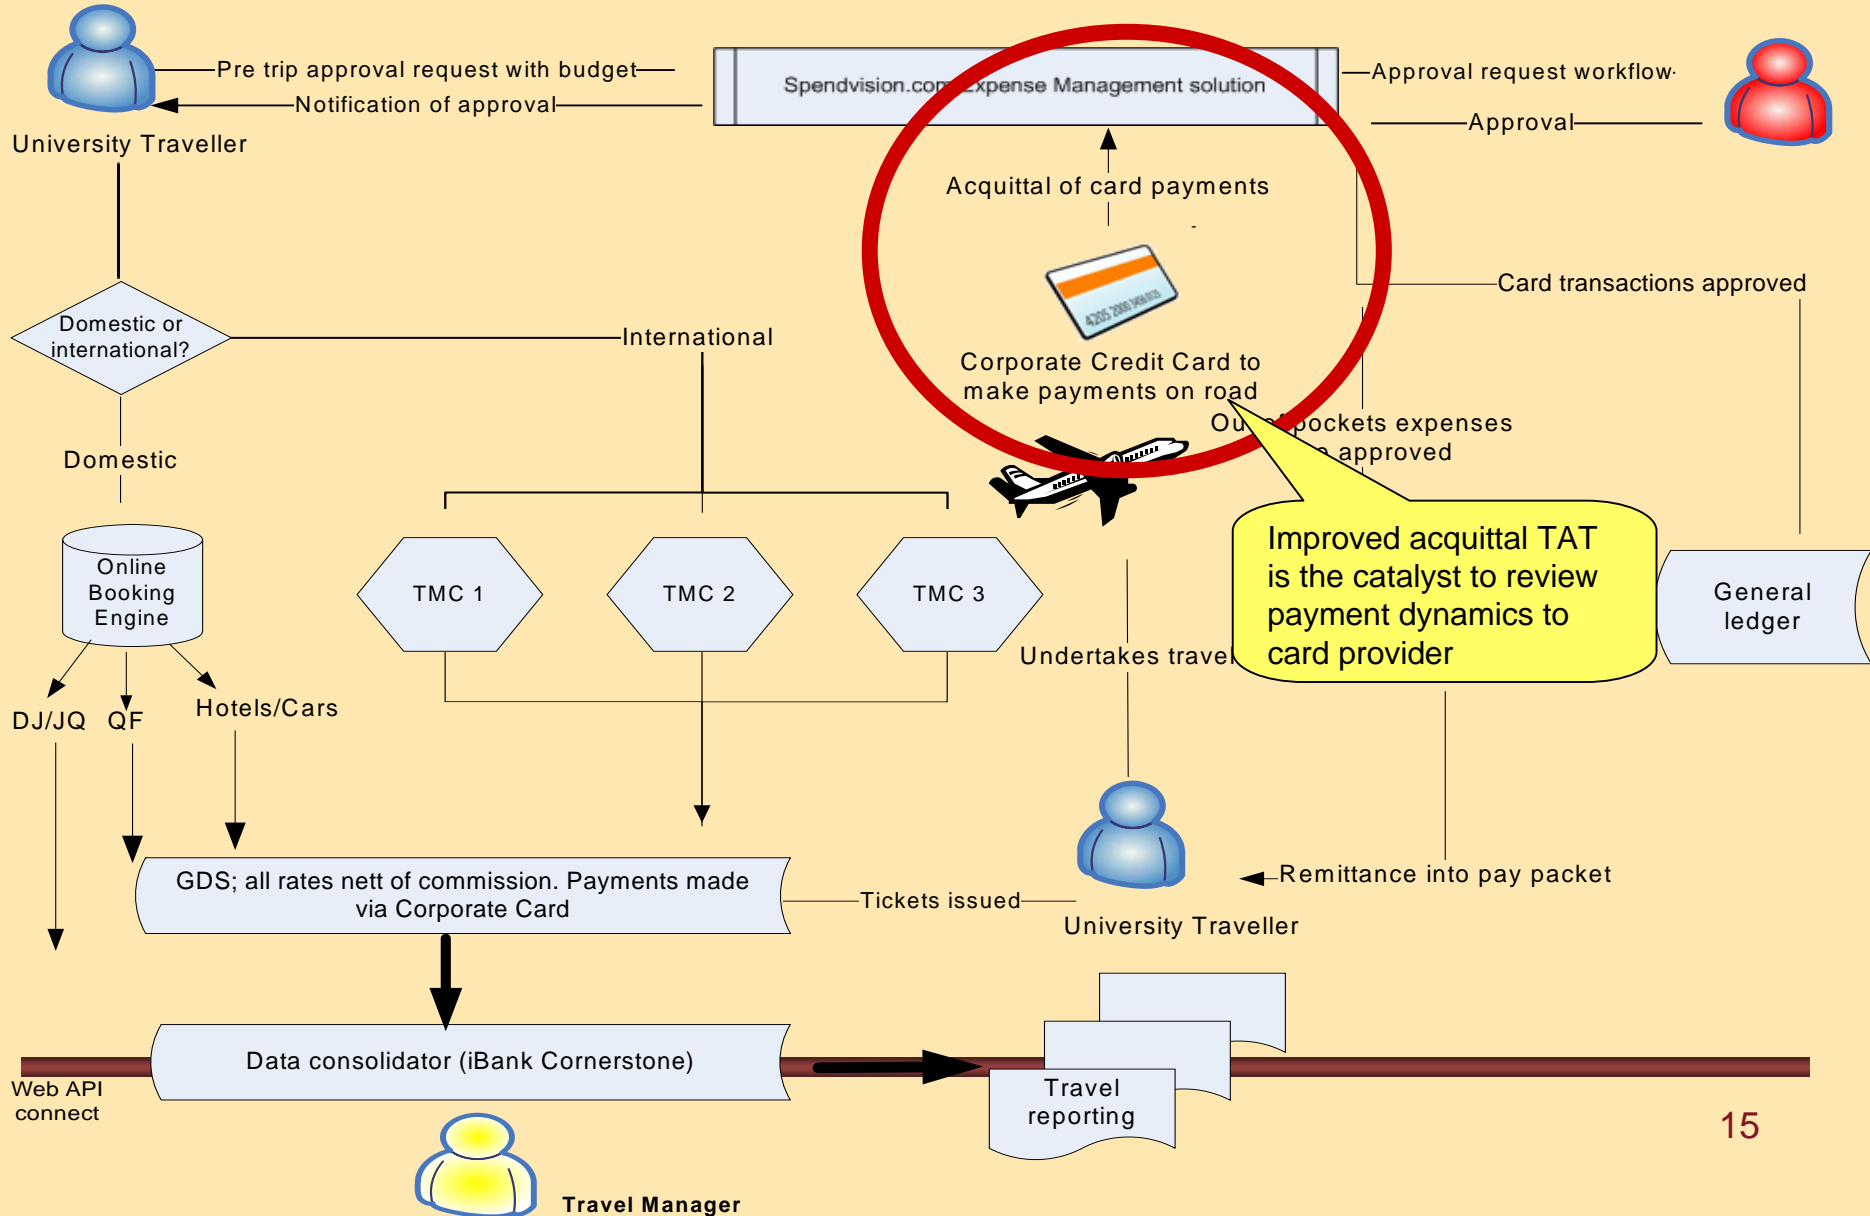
Pre trip approval request with budget

Notification of approval

University Traveller

Spendvision.co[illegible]xpense Management solution

Approval request workflow

Approval

Acquittal of card payments

4205 2000 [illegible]

Corporate Credit Card to make payments on road

Card transactions approved

Domestic or international?

International

Domestic

Ou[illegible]pockets expenses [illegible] approved

Improved acquittal TAT is the catalyst to review payment dynamics to card provider

Online Booking Engine

TMC 1

TMC 2

TMC 3

Undertakes travel

General ledger

DJ/JQ

QF

Hotels/Cars

GDS; all rates nett of commission. Payments made via Corporate Card

Tickets issued

Remittance into pay packet

University Traveller

Data consolidator (iBank Cornerstone)

Web API connect

Travel reporting

15

Travel Manager